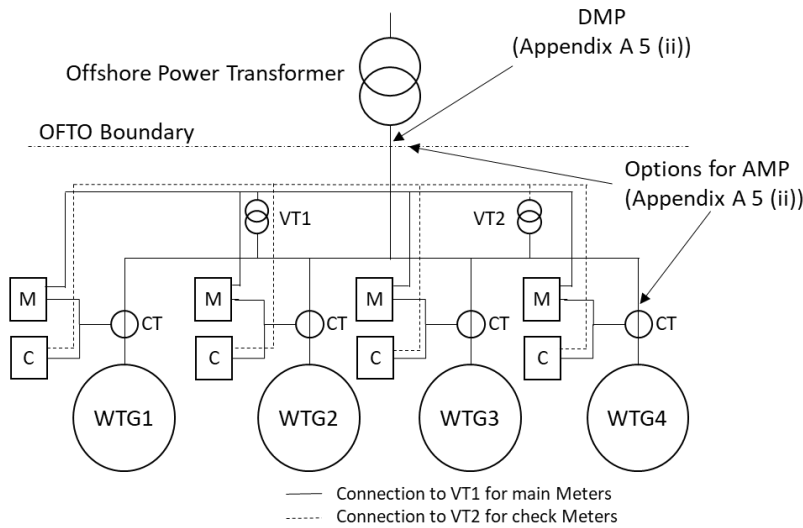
DMP
(Appendix A 5 (ii))

Offshore Power Transformer

OFTO Boundary

Options for AMP
(Appendix A 5 (ii))

VT1

VT2

M

C

CT

M

C

CT

M

C

CT

M

C

CT

WTG1

WTG2

WTG3

WTG4

Connection to VT1 for main Meters
Connection to VT2 for check Meters